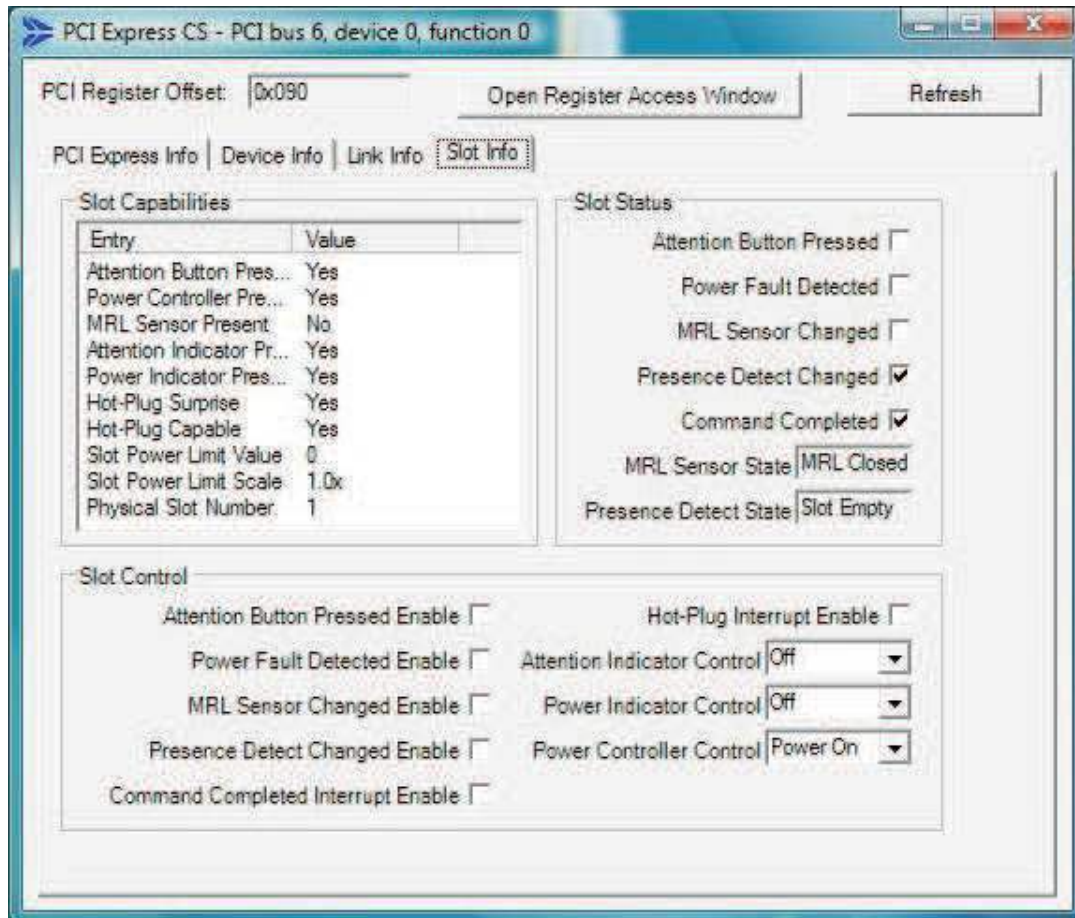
PCI Express CS - PCI bus 6, device 0, function 0

PCI Register Offset: 0x090

Open Register Access Window

Refresh

PCI Express Info | Device Info | Link Info | Slot Info

Slot Capabilities

| Entry | Value |
|---|---|
| Attention Button Pres... | Yes |
| Power Controller Pre... | Yes |
| MRL Sensor Present | No |
| Attention Indicator Pr... | Yes |
| Power Indicator Pres... | Yes |
| Hot-Plug Surprise | Yes |
| Hot-Plug Capable | Yes |
| Slot Power Limit Value | 0 |
| Slot Power Limit Scale | 1.0x |
| Physical Slot Number | 1 |

Slot Status

Attention Button Pressed

Power Fault Detected

MRL Sensor Changed

Presence Detect Changed

Command Completed

MRL Sensor State MRL Closed

Presence Detect State Slot Empty

Slot Control

Attention Button Pressed Enable

Power Fault Detected Enable

MRL Sensor Changed Enable

Presence Detect Changed Enable

Command Completed Interrupt Enable

Hot-Plug Interrupt Enable

Attention Indicator Control Off

Power Indicator Control Off

Power Controller Control Power On